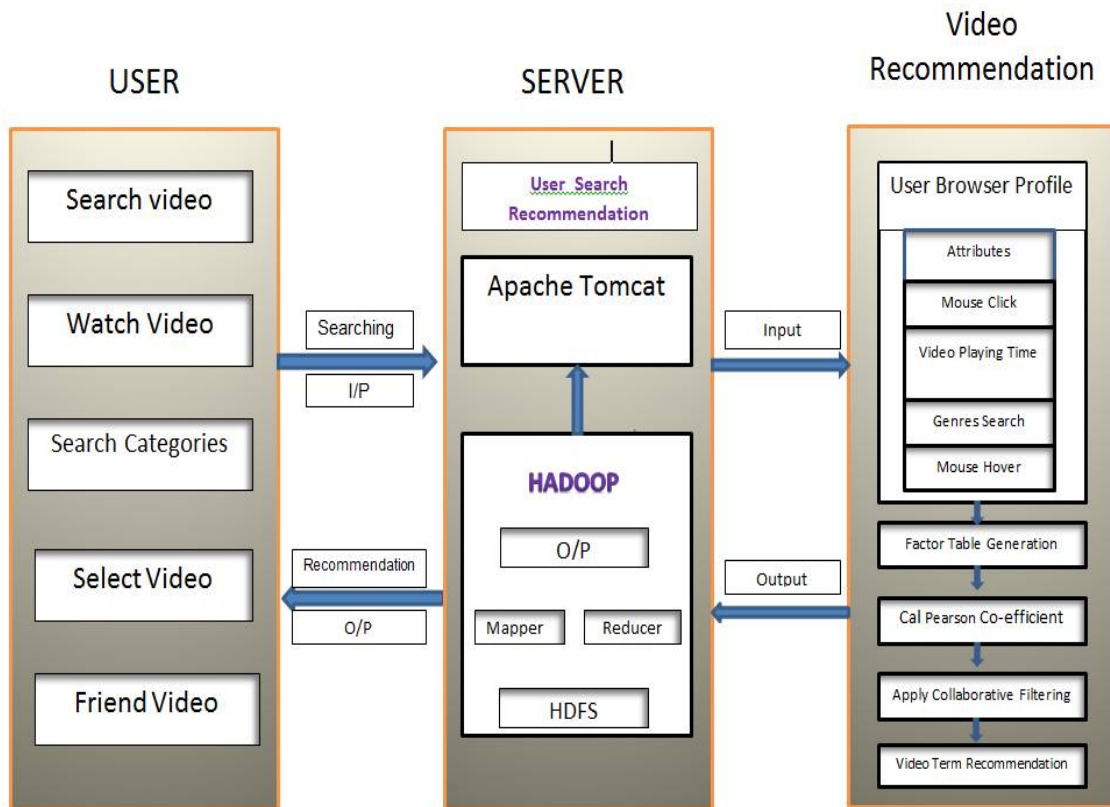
USER

Search video

Watch Video

Search Categories

Select Video

Friend Video

Searching

I/P

Recommendation

O/P

SERVER

User Search Recommendation

Apache Tomcat

HADOOP

O/P

Mapper

Reducer

HDFS

Input

Output

Video Recommendation

User Browser Profile

Attributes

Mouse Click

Video Playing Time

Genres Search

Mouse Hover

Factor Table Generation

Cal Pearson Co-efficient

Apply Collaborative Filtering

Video Term Recommendation